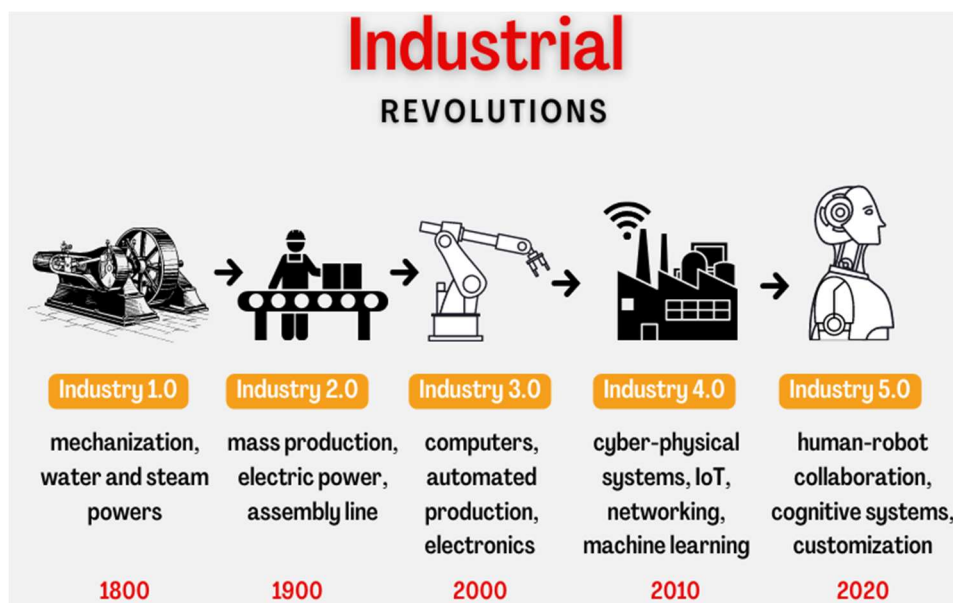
Industrial
REVOLUTIONS

Industry 1.0
mechanization, water and steam powers
1800

Industry 2.0
mass production, electric power, assembly line
1900

Industry 3.0
computers, automated production, electronics
2000

Industry 4.0
cyber-physical systems, IoT, networking, machine learning
2010

Industry 5.0
human-robot collaboration, cognitive systems, customization
2020